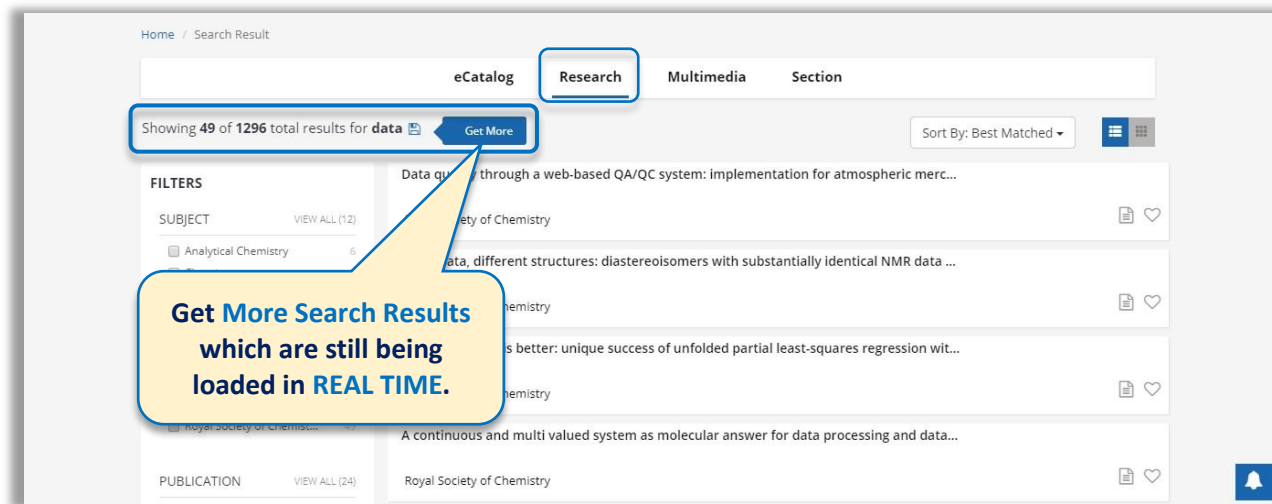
Home / Search Result

eCatalog Research Multimedia Section

Showing 49 of 1296 total results for data Get More

Sort By: Best Matched

FILTERS

SUBJECT VIEW ALL (12)

Analytical Chemistry 6

Royal Society of Chemist... 49

PUBLICATION VIEW ALL (24)

Data qu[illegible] through a web-based QA/QC system: implementation for atmospheric merc...

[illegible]ciety of Chemistry

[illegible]ata, different structures: diastereoisomers with substantially identical NMR data ...

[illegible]hemistry

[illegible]s better: unique success of unfolded partial least-squares regression wit...

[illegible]hemistry

A continuous and multi valued system as molecular answer for data processing and data...

Royal Society of Chemistry

Get More Search Results which are still being loaded in REAL TIME.